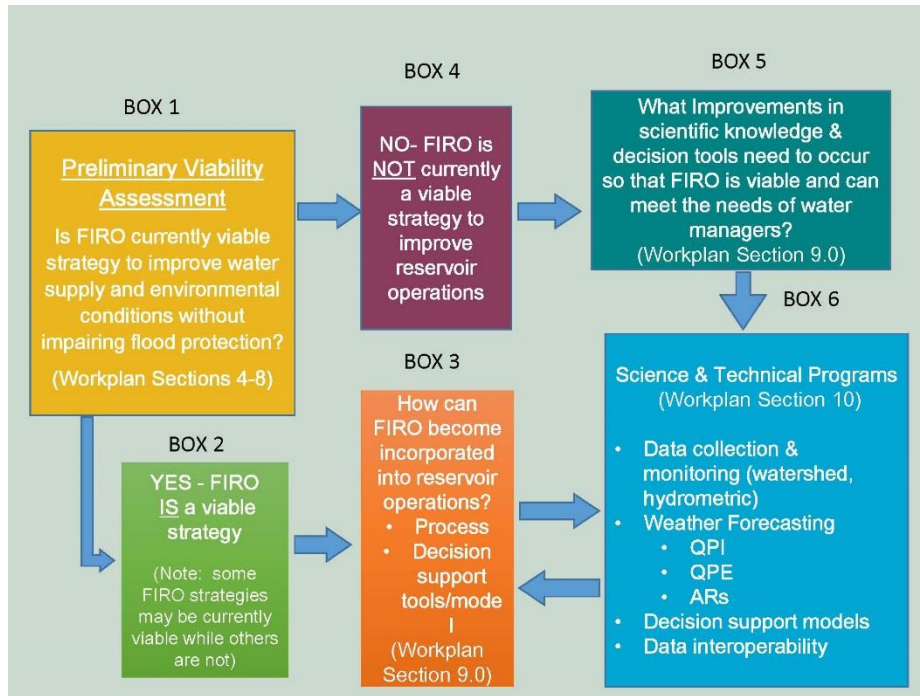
BOX 1

Preliminary Viability Assessment

Is FIRO currently viable strategy to improve water supply and environmental conditions without impairing flood protection?

(Workplan Sections 4-8)

BOX 4

NO- FIRO is NOT currently a viable strategy to improve reservoir operations

BOX 5

What Improvements in scientific knowledge & decision tools need to occur so that FIRO is viable and can meet the needs of water managers?

(Workplan Section 9.0)

BOX 6

BOX 2

YES - FIRO IS a viable strategy

(Note: some FIRO strategies may be currently viable while others are not)

BOX 3

How can FIRO become incorporated into reservoir operations?

• Process
• Decision support tools/mode l

(Workplan Section 9.0)

Science & Technical Programs
(Workplan Section 10)

• Data collection & monitoring (watershed, hydrometric)
• Weather Forecasting
  • QPI
  • QPE
  • ARs
• Decision support models
• Data interoperability